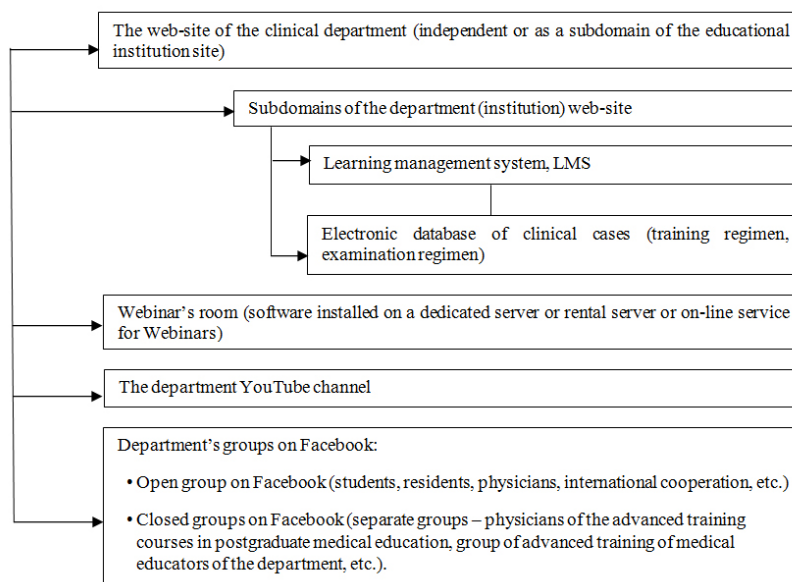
The web-site of the clinical department (independent or as a subdomain of the educational institution site)

Subdomains of the department (institution) web-site

Learning management system, LMS

Electronic database of clinical cases (training regimen, examination regimen)

Webinar's room (software installed on a dedicated server or rental server or on-line service for Webinars)

The department YouTube channel

Department's groups on Facebook:

• Open group on Facebook (students, residents, physicians, international cooperation, etc.)

• Closed groups on Facebook (separate groups – physicians of the advanced training courses in postgraduate medical education, group of advanced training of medical educators of the department, etc.).